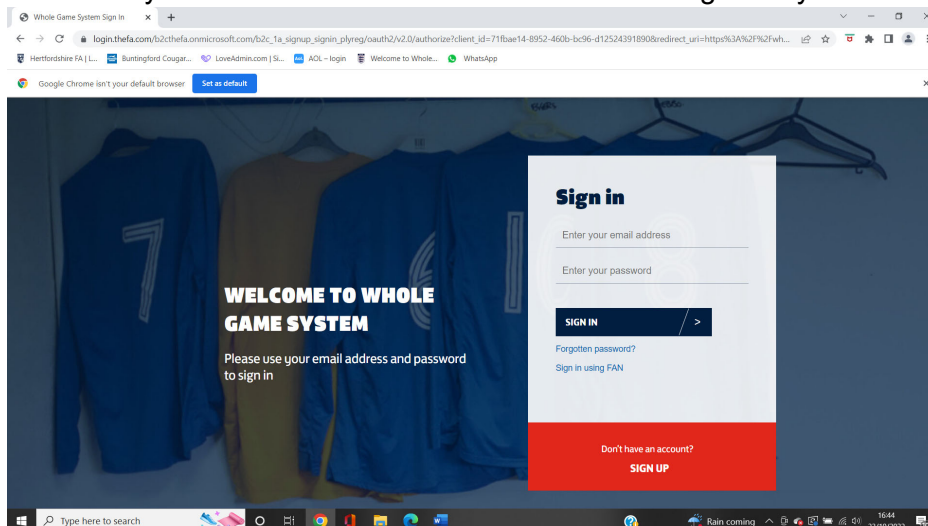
Whole Game System Sign In

login.thefa.com/b2cthefa.onmicrosoft.com/b2c_1a_signup_signin_plyreg/oauth2/v2.0/authorize?client_id=71fbae14-8952-460b-bc96-d12524391890&redirect_uri=https%3A%2F%2Fwh...

Hertfordshire FA | L... Buntingford Cougar... LoveAdmin.com | Si... AOL – login Welcome to Whole... WhatsApp

Google Chrome isn't your default browser Set as default

WELCOME TO WHOLE GAME SYSTEM

Please use your email address and password to sign in

Sign in

Enter your email address

Enter your password

SIGN IN >

Forgotten password?

Sign in using FAN

Don't have an account?

SIGN UP

Type here to search

Rain coming

16:44